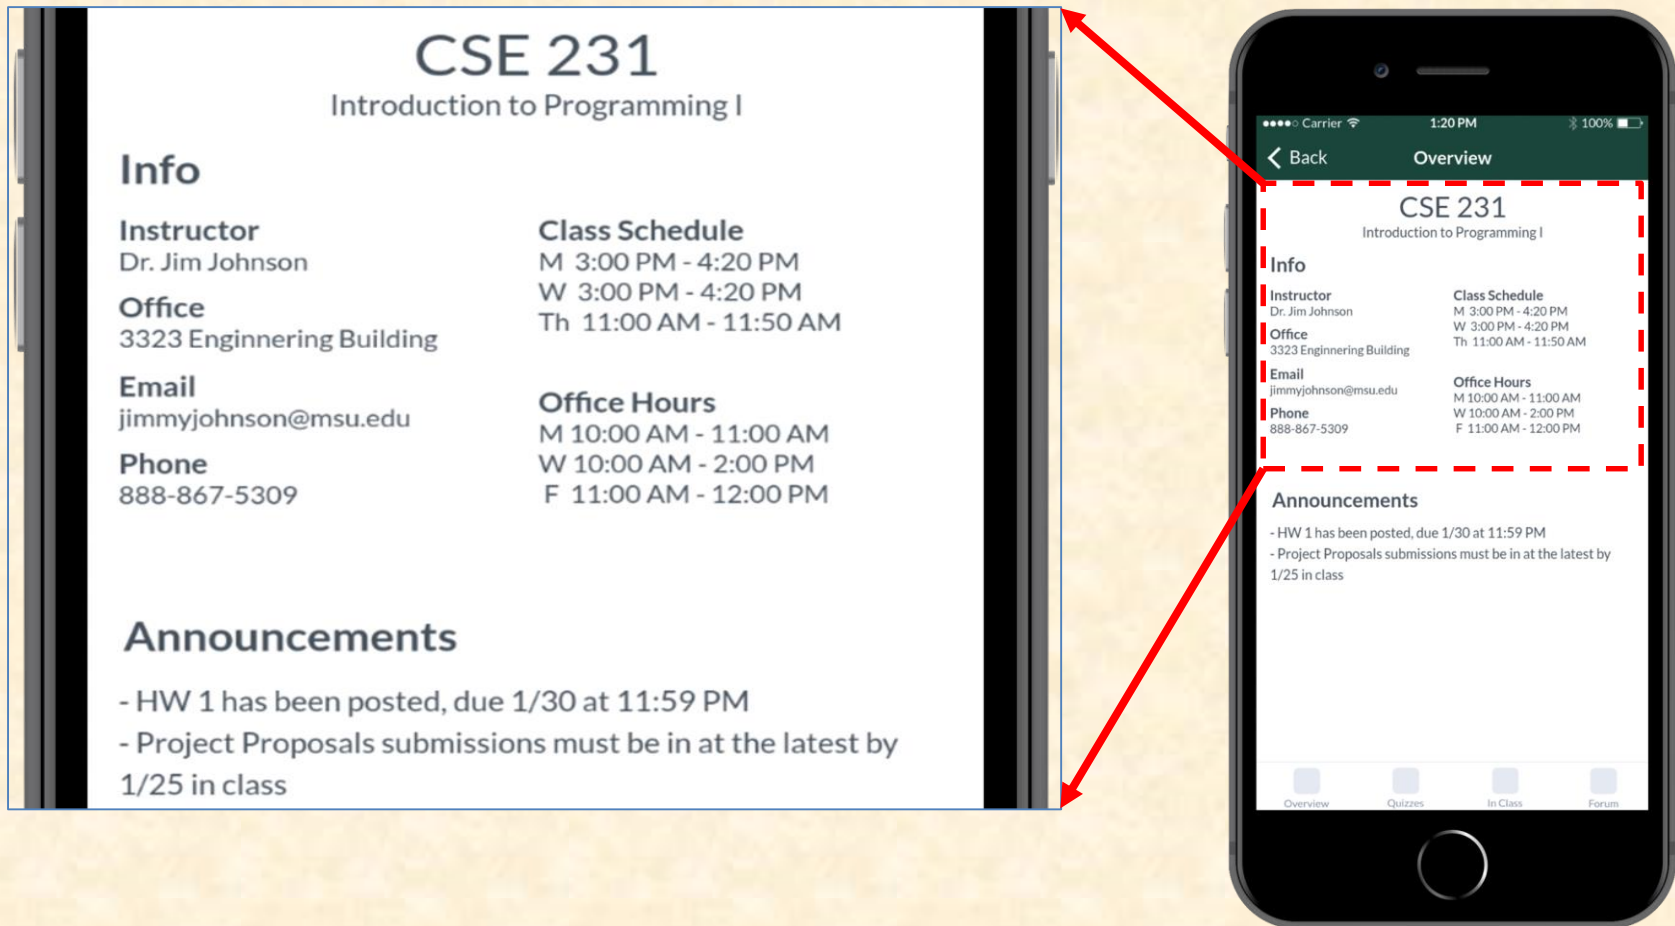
CSE 231
Introduction to Programming I

Info

Instructor
Dr. Jim Johnson

Office
3323 Enginnering Building

Email
jimmyjohnson@msu.edu

Phone
888-867-5309

Class Schedule
M 3:00 PM - 4:20 PM
W 3:00 PM - 4:20 PM
Th 11:00 AM - 11:50 AM

Office Hours
M 10:00 AM - 11:00 AM
W 10:00 AM - 2:00 PM
F 11:00 AM - 12:00 PM

Announcements

- HW 1 has been posted, due 1/30 at 11:59 PM
- Project Proposals submissions must be in at the latest by 1/25 in class

●●●●○ Carrier 1:20 PM 100%
Back Overview

CSE 231
Introduction to Programming I

Info

Instructor
Dr. Jim Johnson

Office
3323 Enginnering Building

Email
jimmyjohnson@msu.edu

Phone
888-867-5309

Class Schedule
M 3:00 PM - 4:20 PM
W 3:00 PM - 4:20 PM
Th 11:00 AM - 11:50 AM

Office Hours
M 10:00 AM - 11:00 AM
W 10:00 AM - 2:00 PM
F 11:00 AM - 12:00 PM

Announcements

- HW 1 has been posted, due 1/30 at 11:59 PM
- Project Proposals submissions must be in at the latest by 1/25 in class

Overview Quizzes In Class Forum